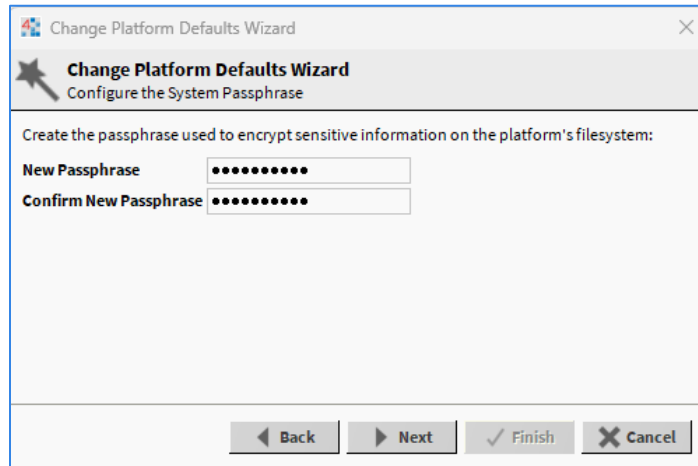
Change Platform Defaults Wizard

Change Platform Defaults Wizard
Configure the System Passphrase

Create the passphrase used to encrypt sensitive information on the platform's filesystem:

New Passphrase ••••••••••
Confirm New Passphrase ••••••••••

Back Next Finish Cancel